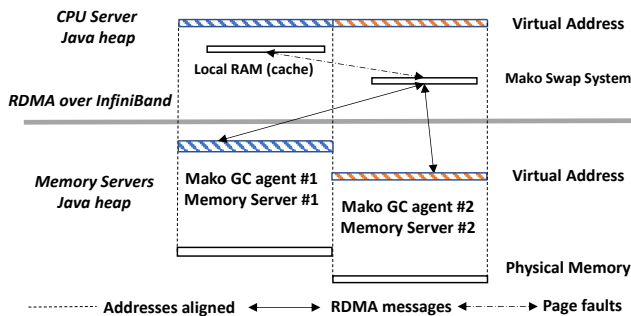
CPU Server
Java heap

Virtual Address

Local RAM (cache)

Mako Swap System

RDMA over InfiniBand

Memory Servers
Java heap

Mako GC agent #1
Memory Server #1

Virtual Address

Mako GC agent #2
Memory Server #2

Physical Memory

Addresses aligned

RDMA messages

Page faults